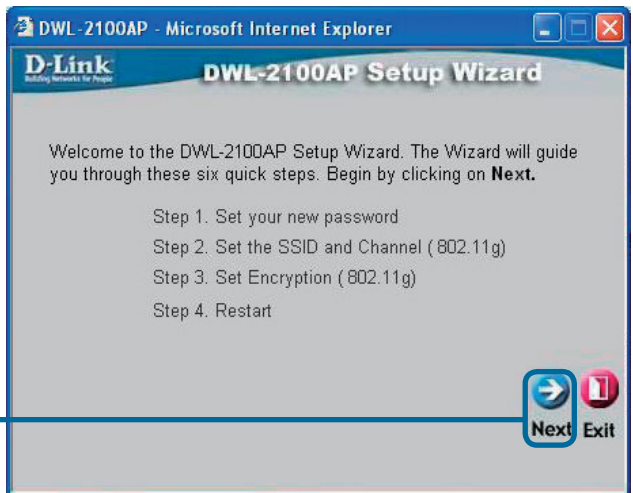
DWL-2100AP - Microsoft Internet Explorer

D-Link
Building Networks for People

DWL-2100AP Setup Wizard

Welcome to the DWL-2100AP Setup Wizard. The Wizard will guide you through these six quick steps. Begin by clicking on **Next.**

Step 1. Set your new password

Step 2. Set the SSID and Channel ( 802.11g)

Step 3. Set Encryption ( 802.11g)

Step 4. Restart

Next Exit